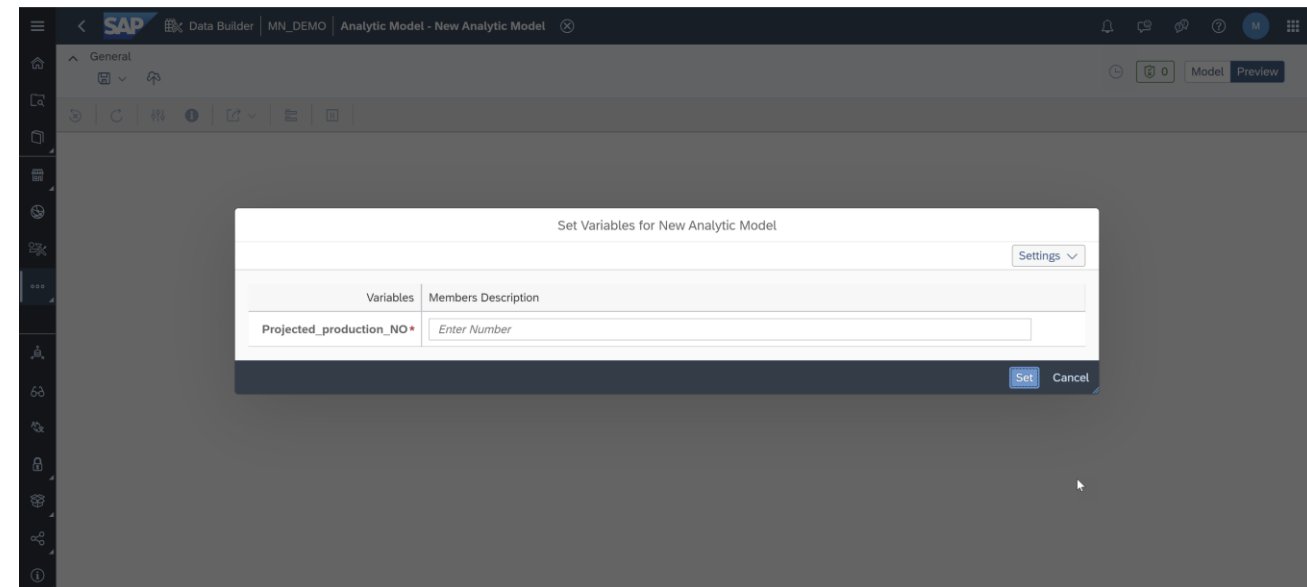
SAP
Data Builder | MN_DEMO | Analytic Model - New Analytic Model

General

0 Model Preview

Set Variables for New Analytic Model

Settings

| Variables | Members Description |
|---|---|
| Projected_production_NO* | Enter Number |

Set Cancel

M